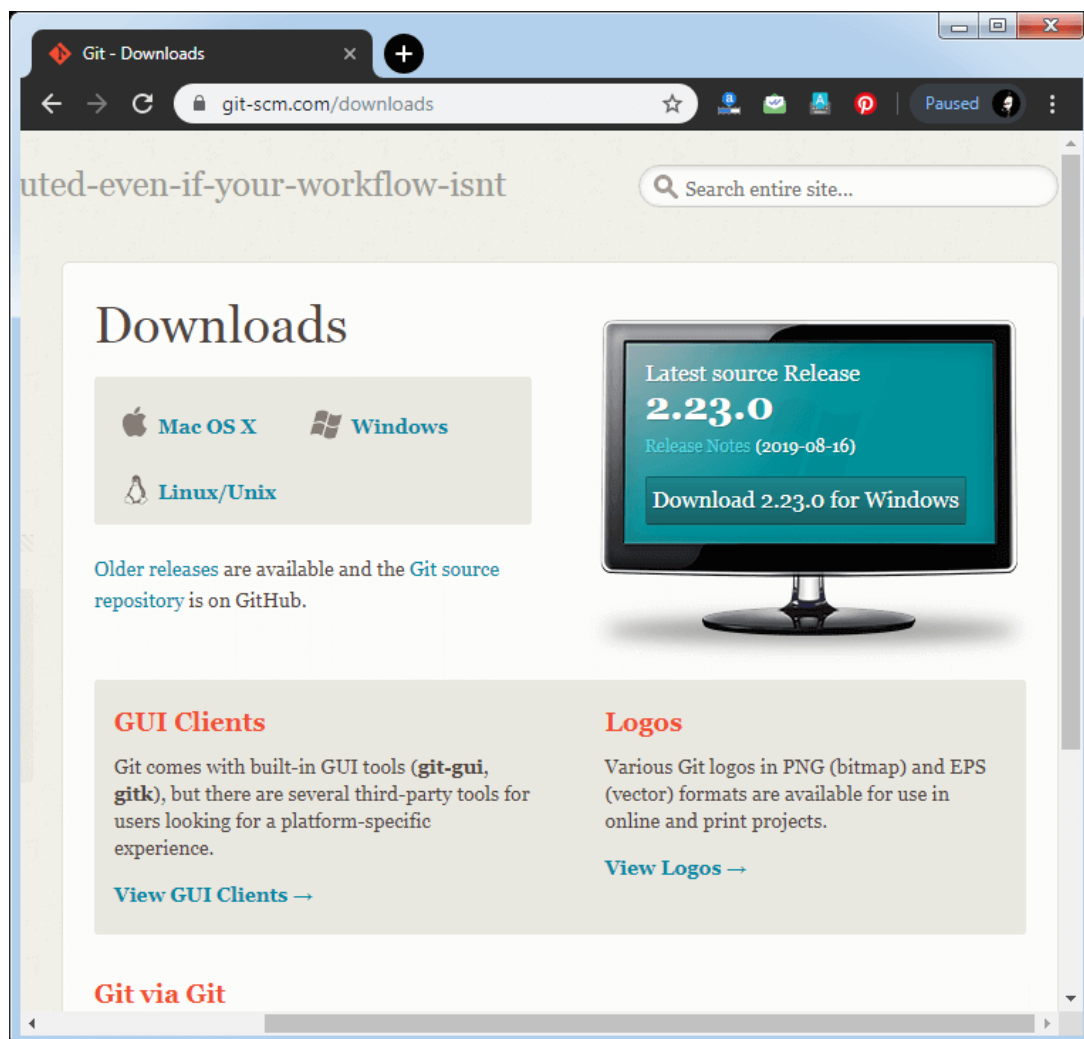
Git - Downloads

git-scm.com/downloads

Paused

uted-even-if-your-workflow-isnt

Search entire site...

Downloads

Mac OS X

Windows

Linux/Unix

Older releases are available and the Git source repository is on GitHub.

Latest source Release
2.23.0
Release Notes (2019-08-16)

Download 2.23.0 for Windows

GUI Clients

Git comes with built-in GUI tools (git-gui, gitk), but there are several third-party tools for users looking for a platform-specific experience.

View GUI Clients →

Logos

Various Git logos in PNG (bitmap) and EPS (vector) formats are available for use in online and print projects.

View Logos →

Git via Git